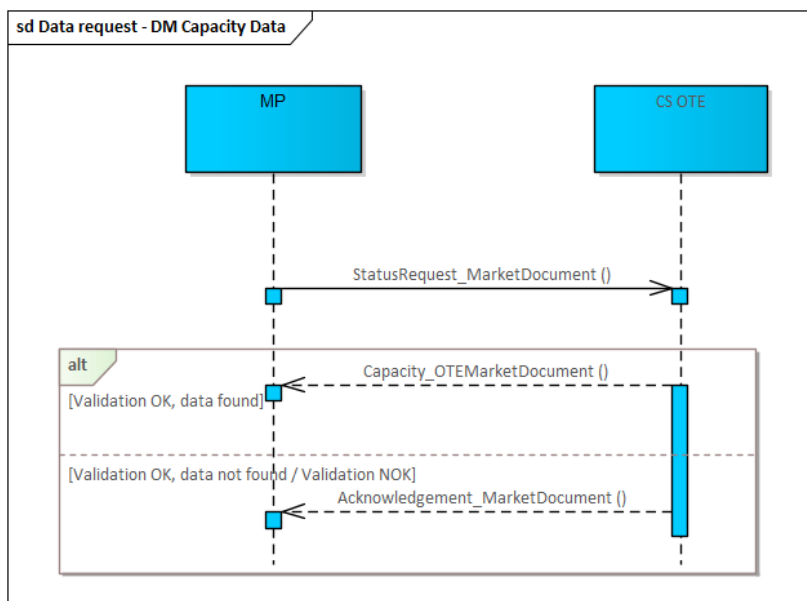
sd Data request - DM Capacity Data

MP

CS OTE

StatusRequest_MarketDocument ()

alt

Capacity_OTEMarketDocument ()

[Validation OK, data found]

[Validation OK, data not found / Validation NOK]

Acknowledgement_MarketDocument ()